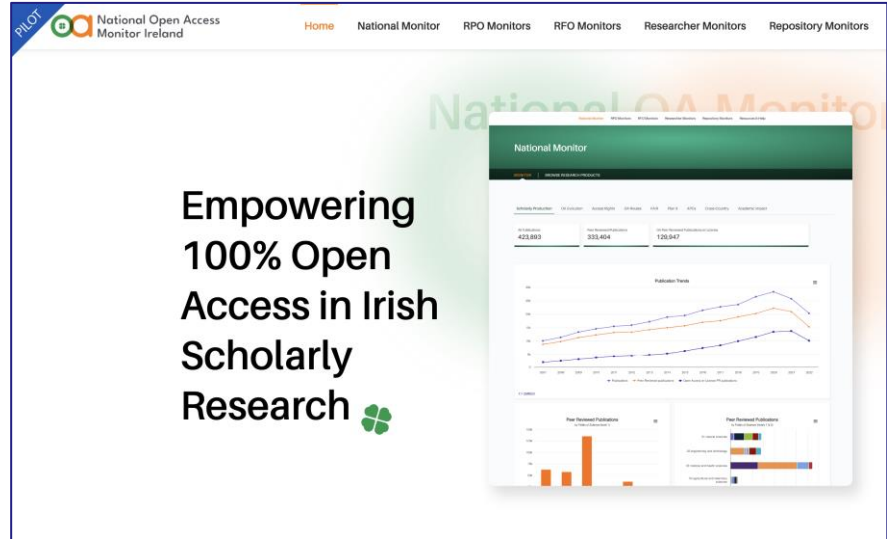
PILOT

National Open Access Monitor Ireland

Home National Monitor RPO Monitors RFO Monitors Researcher Monitors Repository Monitors

National OA Monitor

National Monitor

Scholarly Production

423,893

333,404

129,947

Publication Trends

Peer Reviewed Publications

Peer Reviewed Publications

Empowering 100% Open Access in Irish Scholarly Research